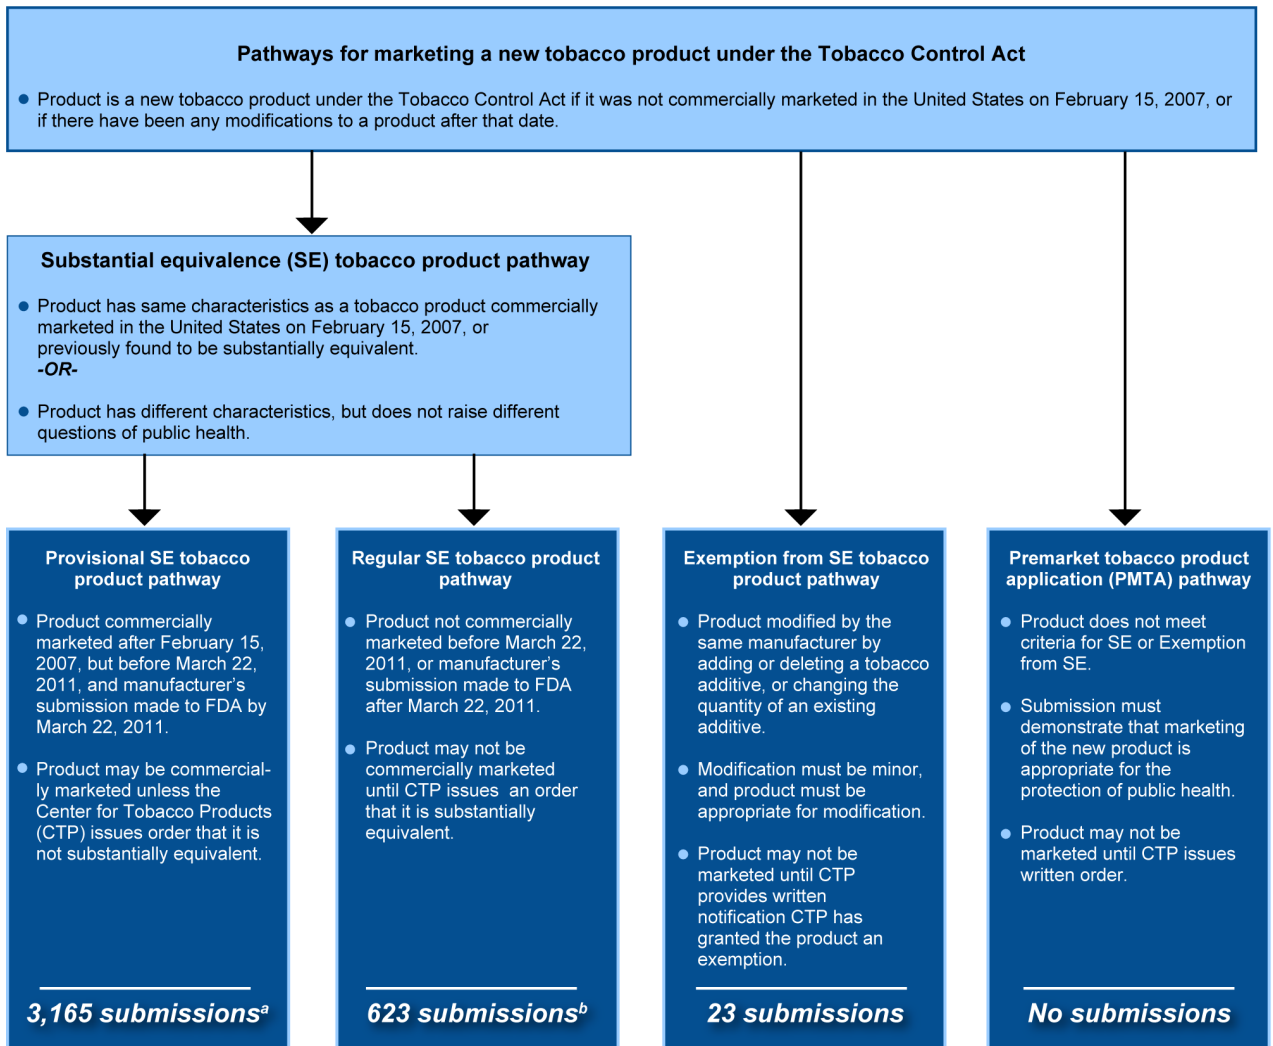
Pathways for marketing a new tobacco product under the Tobacco Control Act

Product is a new tobacco product under the Tobacco Control Act if it was not commercially marketed in the United States on February 15, 2007, or if there have been any modifications to a product after that date.

Substantial equivalence (SE) tobacco product pathway

Product has same characteristics as a tobacco product commercially marketed in the United States on February 15, 2007, or previously found to be substantially equivalent.
-OR-

Product has different characteristics, but does not raise different questions of public health.

Provisional SE tobacco product pathway

Product commercially marketed after February 15, 2007, but before March 22, 2011, and manufacturer's submission made to FDA by March 22, 2011.

Product may be commercially marketed unless the Center for Tobacco Products (CTP) issues order that it is not substantially equivalent.

3,165 submissions$^a$

Regular SE tobacco product pathway

Product not commercially marketed before March 22, 2011, or manufacturer's submission made to FDA after March 22, 2011.

Product may not be commercially marketed until CTP issues an order that it is substantially equivalent.

623 submissions$^b$

Exemption from SE tobacco product pathway

Product modified by the same manufacturer by adding or deleting a tobacco additive, or changing the quantity of an existing additive.

Modification must be minor, and product must be appropriate for modification.

Product may not be marketed until CTP provides written notification CTP has granted the product an exemption.

23 submissions

Premarket tobacco product application (PMTA) pathway

Product does not meet criteria for SE or Exemption from SE.

Submission must demonstrate that marketing of the new product is appropriate for the protection of public health.

Product may not be marketed until CTP issues written order.

No submissions